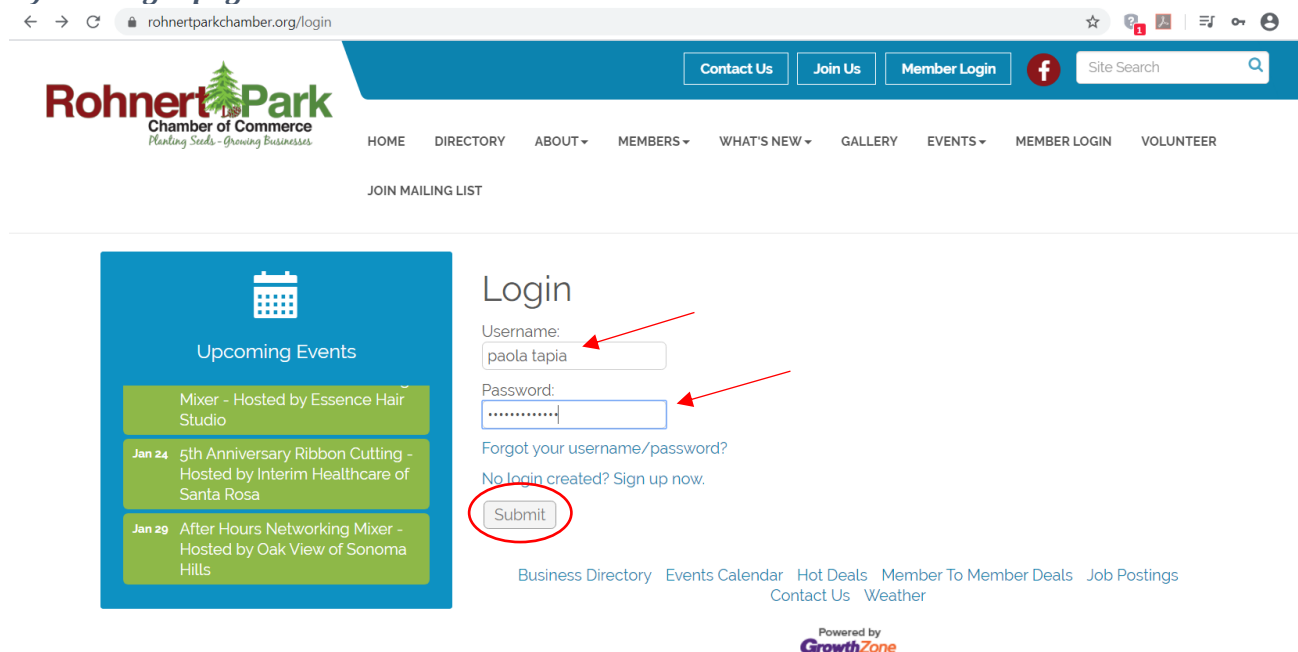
rohnertparkchamber.org/login

Contact Us Join Us Member Login

Site Search

Rohnert Park
Chamber of Commerce
Planting Seeds - Growing Businesses

HOME DIRECTORY ABOUT MEMBERS WHAT'S NEW GALLERY EVENTS MEMBER LOGIN VOLUNTEER

JOIN MAILING LIST

Upcoming Events

Mixer - Hosted by Essence Hair Studio

Jan 24 5th Anniversary Ribbon Cutting - Hosted by Interim Healthcare of Santa Rosa

Jan 29 After Hours Networking Mixer - Hosted by Oak View of Sonoma Hills

Login

Username:
paola tapia

Password:
•••••••••••••

Forgot your username/password?

No login created? Sign up now.

Submit

Business Directory Events Calendar Hot Deals Member To Member Deals Job Postings Contact Us Weather

Powered by
GrowthZone